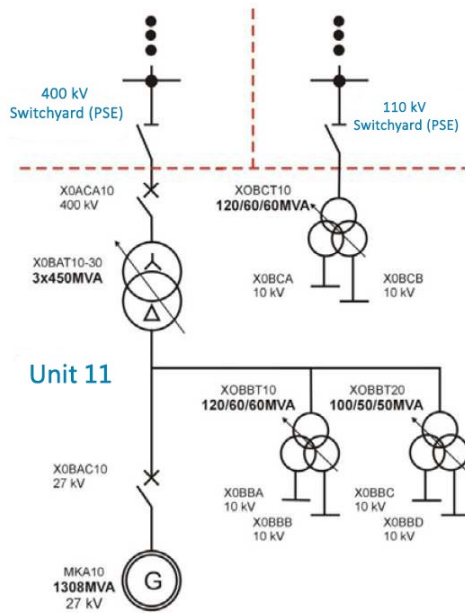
400 kV
Switchyard (PSE)

110 kV
Switchyard (PSE)

X0ACA10
400 kV

X0BCT10
120/60/60MVA

X0BAT10-30
3x450MVA

X0BCA
10 kV

X0BCB
10 kV

Unit 11

X0BBT10
120/60/60MVA

X0BBT20
100/50/50MVA

X0BAC10
27 kV

X0BBA
10 kV

X0BBB
10 kV

X0BBC
10 kV

X0BBD
10 kV

MKA10
1308MVA
27 kV

G